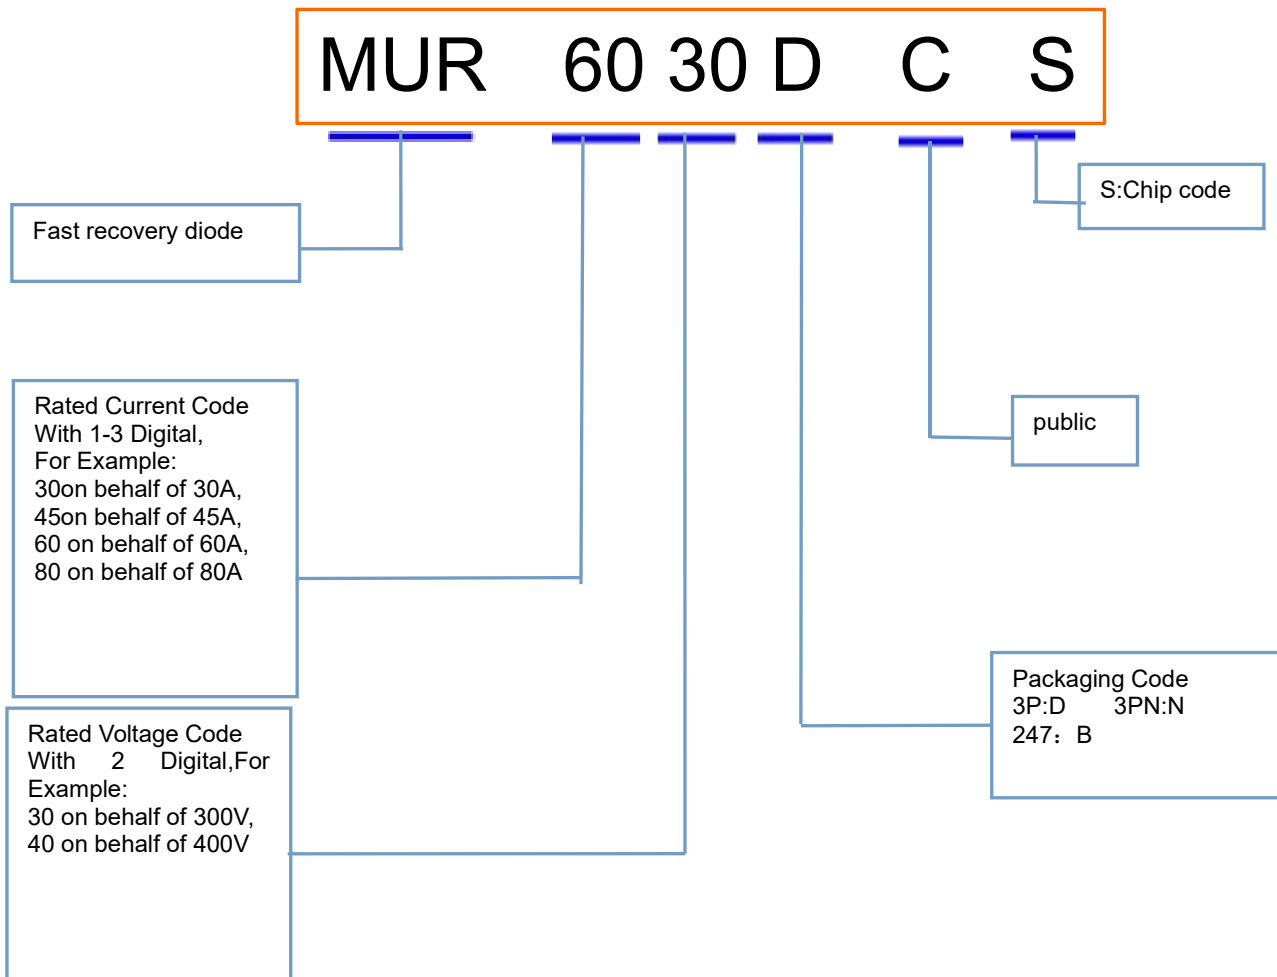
MUR 60 30 D C S

S:Chip code

Fast recovery diode

Rated Current Code With 1-3 Digital, For Example:
30on behalf of 30A,
45on behalf of 45A,
60 on behalf of 60A,
80 on behalf of 80A

public

Packaging Code
3P:D 3PN:N
247：B

Rated Voltage Code With 2 Digital,For Example:
30 on behalf of 300V,
40 on behalf of 400V